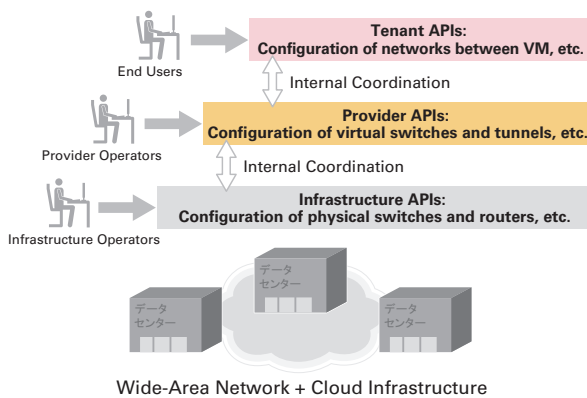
End Users

Tenant APIs:
Configuration of networks between VM, etc.

Internal Coordination

Provider Operators

Provider APIs:
Configuration of virtual switches and tunnels, etc.

Internal Coordination

Infrastructure Operators

Infrastructure APIs:
Configuration of physical switches and routers, etc.

データセンター

データセンター

データセンター

Wide-Area Network + Cloud Infrastructure